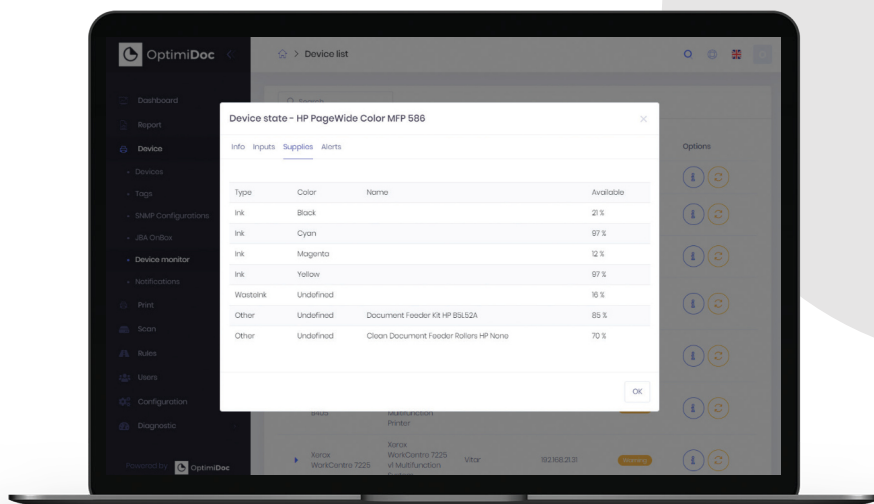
OptimiDoc

Device list

Dashboard
Report
Device
Devices
Tags
SNMP Configurations
JSA OnBox
Device monitor
Notifications
Print
Scan
Rules
Users
Configuration
Diagnostic

Powered by OptimiDoc

Options

Device state - HP PageWide Color MFP 586

Info Inputs Supplies Alerts

| Type | Color | Name | Available |
|---|---|---|---|
| Ink | Black | | 21 % |
| Ink | Cyan | | 97 % |
| Ink | Magenta | | 12 % |
| Ink | Yellow | | 97 % |
| WasteInk | Undefined | | 16 % |
| Other | Undefined | Document Feeder Kit HP B5L52A | 85 % |
| Other | Undefined | Clean Document Feeder Rollers HP None | 70 % |

OK

Multifunction Printer

Xerox WorkCentre 7225
Xerox WorkCentre 7225 v1 Multifunction
Vitar
192.168.21.31